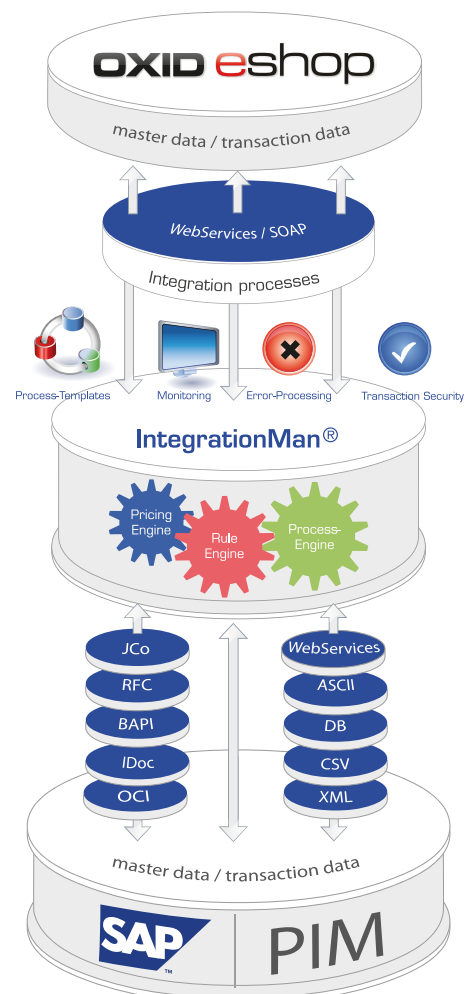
OXID eshop

master data / transaction data

WebServices / SOAP

Integration processes

Process-Templates

Monitoring

Error-Processing

Transaction Security

IntegrationMan®

Pricing Engine

Rule Engine

Process-Engine

JCo

RFC

BAPI

IDoc

OCI

WebServices

ASCII

DB

CSV

XML

master data / transaction data

SAP™

PIM